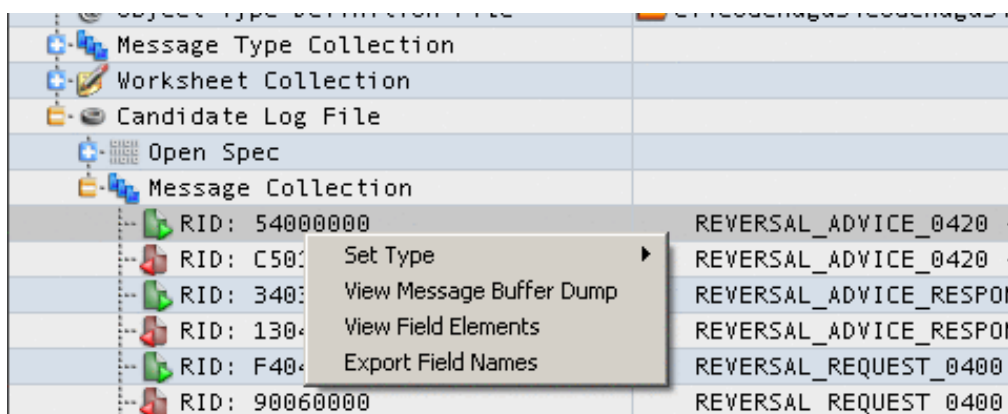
Message Type Collection
Worksheet Collection
Candidate Log File
Open Spec
Message Collection
RID: 54000000 | REVERSAL_ADVICE_0420
RID: C501 | REVERSAL_ADVICE_0420
RID: 3403 | REVERSAL_ADVICE_RESPO
RID: 1304 | REVERSAL_ADVICE_RESPO
RID: F404 | REVERSAL_REQUEST_0400
RID: 90060000 | REVERSAL_REQUEST_0400

Set Type
View Message Buffer Dump
View Field Elements
Export Field Names